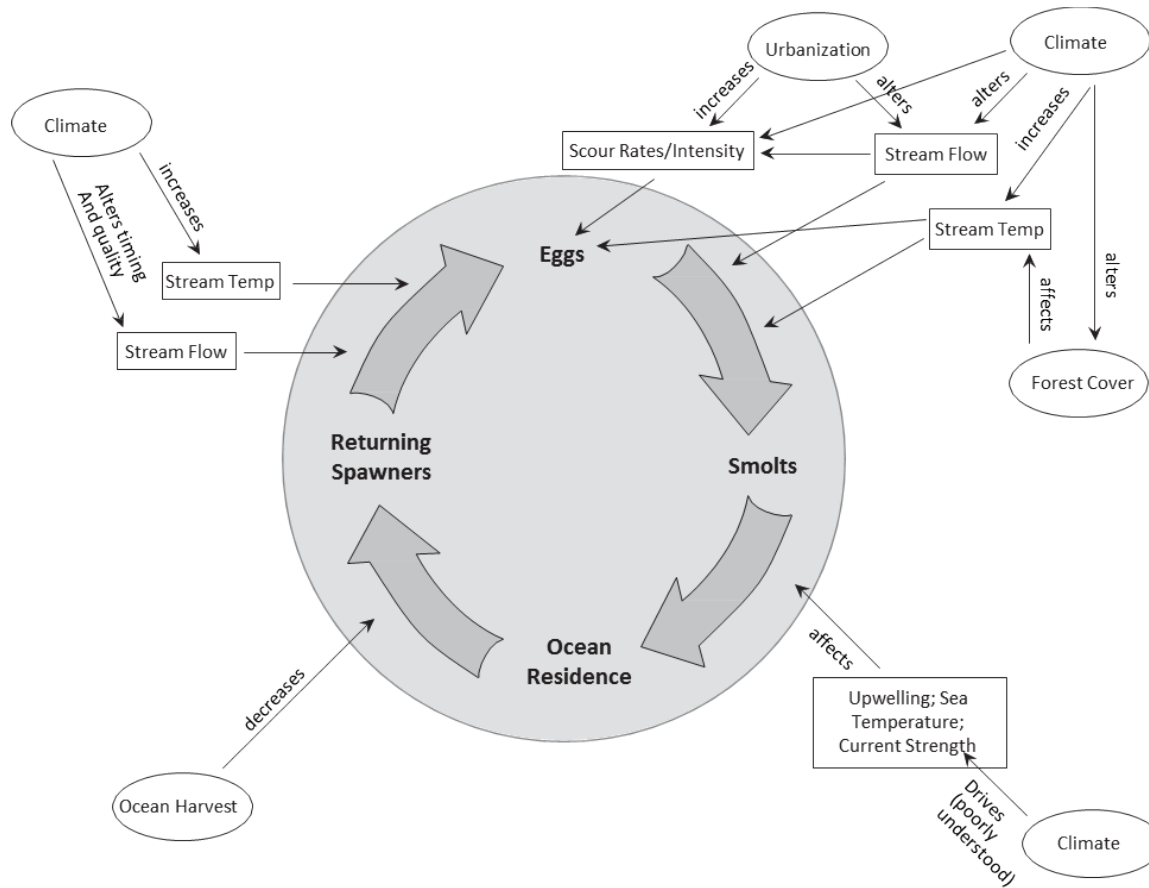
Urbanization

Climate

increases

alters

alters

increases

Climate

increases

Alters timing And quality

Scour Rates/Intensity

Stream Flow

Stream Temp

Eggs

Stream Temp

affects

alters

Stream Flow

Forest Cover

Returning Spawners

Smolts

Ocean Residence

affects

decreases

Upwelling; Sea Temperature; Current Strength

Drives (poorly understood)

Ocean Harvest

Climate